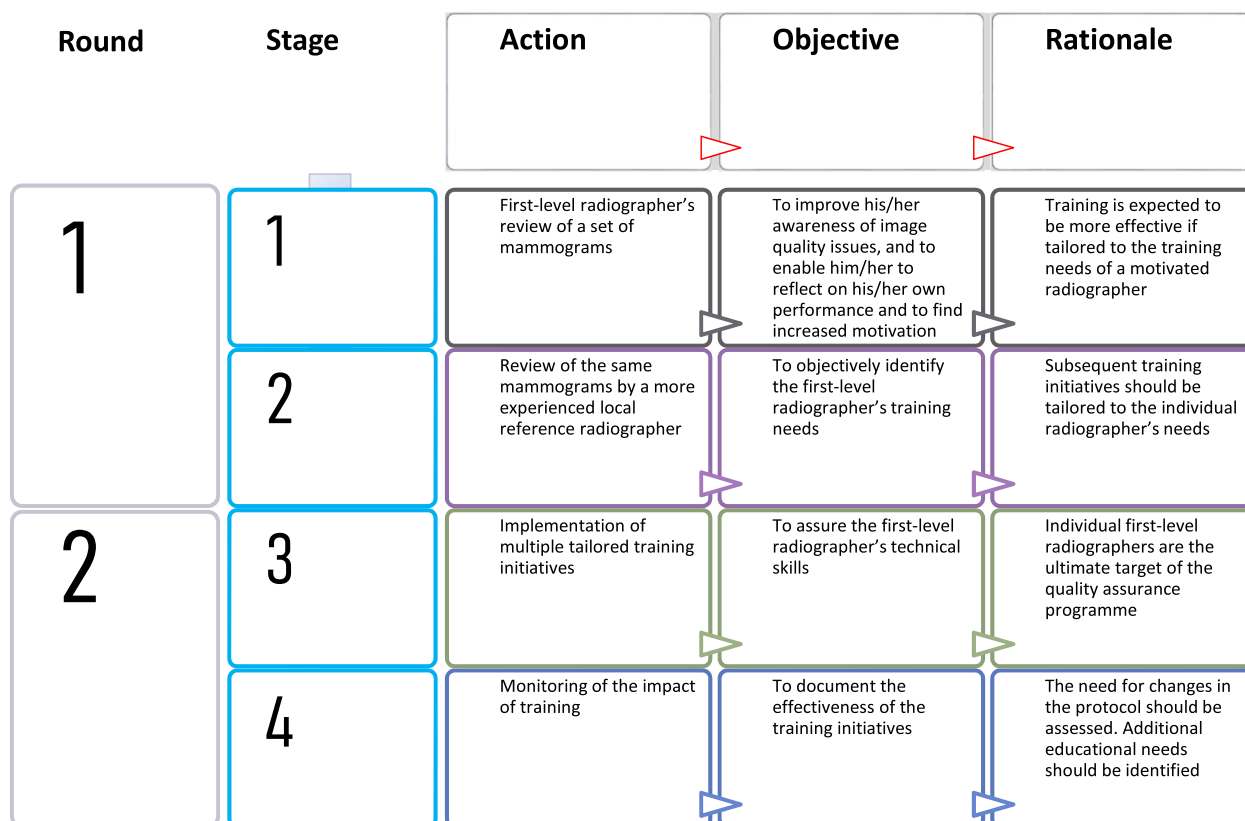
| Round | Stage | Action | Objective | Rationale |
|---|---|---|---|---|
| 1 | 1 | First-level radiographer's review of a set of mammograms | To improve his/her awareness of image quality issues, and to enable him/her to reflect on his/her own performance and to find increased motivation | Training is expected to be more effective if tailored to the training needs of a motivated radiographer |
| | 2 | Review of the same mammograms by a more experienced local reference radiographer | To objectively identify the first-level radiographer's training needs | Subsequent training initiatives should be tailored to the individual radiographer's needs |
| 2 | 3 | Implementation of multiple tailored training initiatives | To assure the first-level radiographer's technical skills | Individual first-level radiographers are the ultimate target of the quality assurance programme |
| | 4 | Monitoring of the impact of training | To document the effectiveness of the training initiatives | The need for changes in the protocol should be assessed. Additional educational needs should be identified |